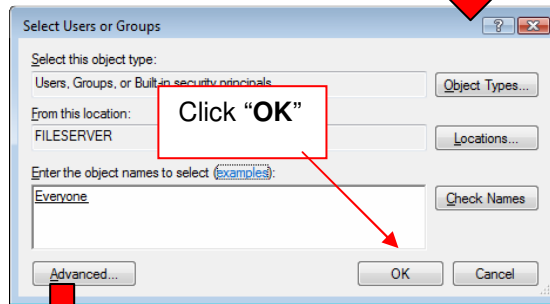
Select Users or Groups

?

Select this object type:

Users, Groups, or Built-in security principals

Object Types...

From this location:

FILESERVER

Locations...

Click "OK"

Enter the object names to select (examples):

Everyone

Check Names

Advanced...

OK

Cancel